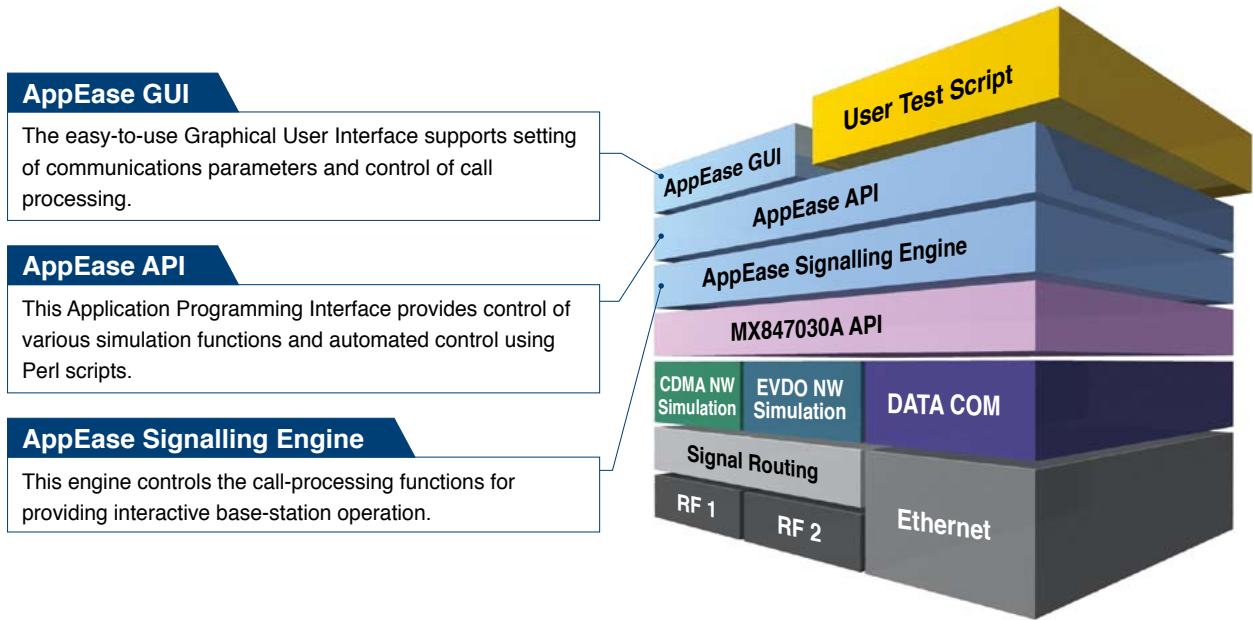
AppEase GUI

The easy-to-use Graphical User Interface supports setting of communications parameters and control of call processing.

AppEase API

This Application Programming Interface provides control of various simulation functions and automated control using Perl scripts.

AppEase Signalling Engine

This engine controls the call-processing functions for providing interactive base-station operation.

User Test Script

AppEase GUI

AppEase API

AppEase Signalling Engine

MX847030A API

CDMA NW Simulation

EVDO NW Simulation

DATA COM

Signal Routing

RF 1

RF 2

Ethernet